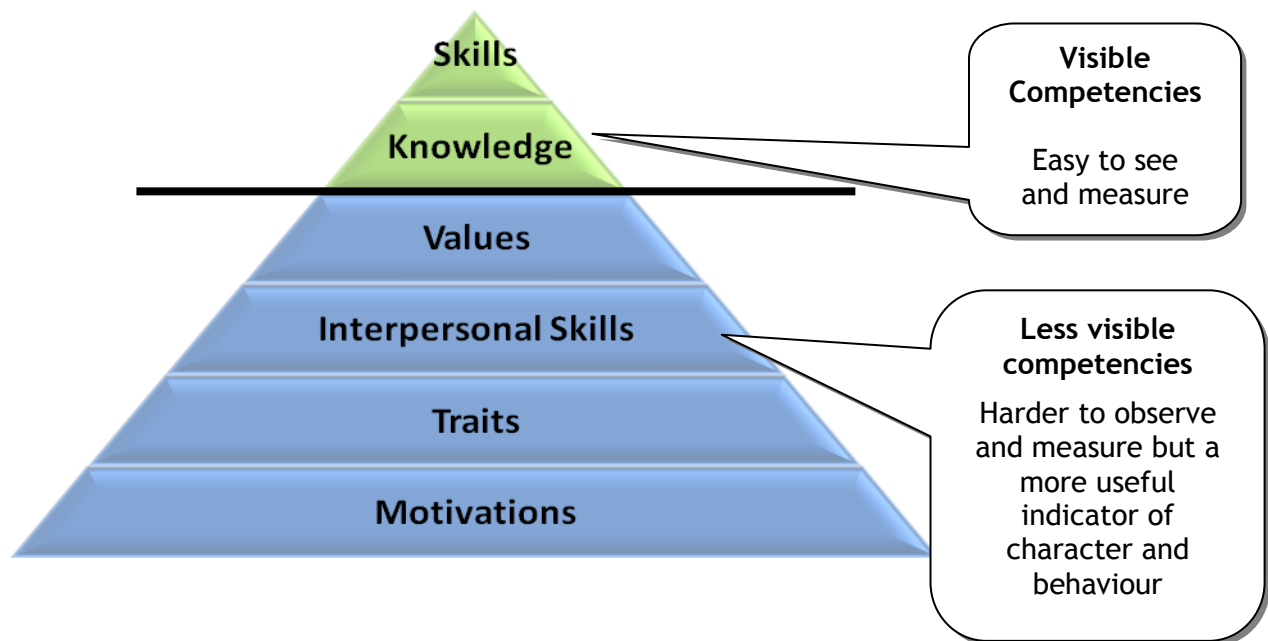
Skills

Knowledge

Values

Interpersonal Skills

Traits

Motivations

Visible Competencies

Easy to see and measure

Less visible competencies

Harder to observe and measure but a more useful indicator of character and behaviour